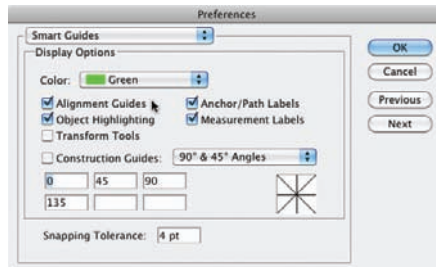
Preferences

Smart Guides

Display Options

Color: Green

Alignment Guides
Anchor/Path Labels
Object Highlighting
Measurement Labels
Transform Tools

Construction Guides: 90° & 45° Angles

0 45 90
135

Snapping Tolerance: 4 pt

OK
Cancel
Previous
Next